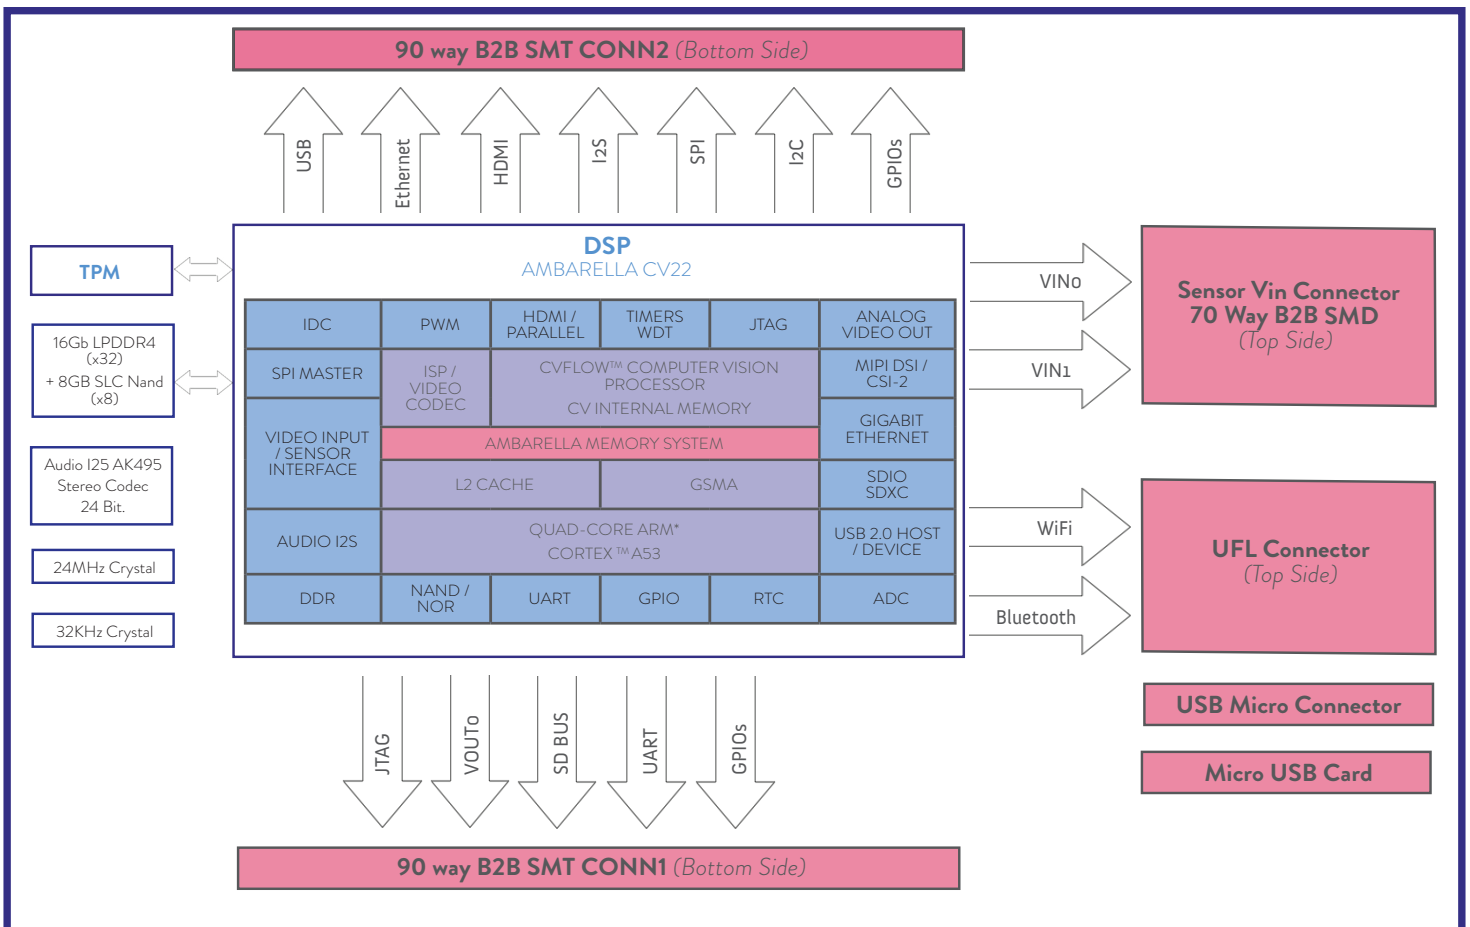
90 way B2B SMT CONN2 (Bottom Side)

USB
Ethernet
HDMI
I2S
SPI
I2C
GPIOs

TPM

16Gb LPDDR4 (x32) + 8GB SLC Nand (x8)

Audio I25 AK495 Stereo Codec 24 Bit.

24MHz Crystal

32KHz Crystal

DSP
AMBARELLA CV22

| IDC | PWM | HDMI / PARALLEL | TIMERS WDT | JTAG | ANALOG VIDEO OUT |
|---|---|---|---|---|---|
| SPI MASTER | ISP / VIDEO CODEC | CVFLOW™ COMPUTER VISION PROCESSOR CV INTERNAL MEMORY | | | MIPI DSI / CSI-2 |
| VIDEO INPUT / SENSOR INTERFACE | | | | | GIGABIT ETHERNET |
| | AMBARELLA MEMORY SYSTEM | | | | |
| | L2 CACHE | | GSMA | | SDIO SDXC |
| AUDIO I2S | QUAD-CORE ARM* CORTEX™ A53 | | | | USB 2.0 HOST / DEVICE |
| DDR | NAND / NOR | UART | GPIO | RTC | ADC |

VIN0
VIN1
WiFi
Bluetooth

Sensor Vin Connector 70 Way B2B SMD (Top Side)

UFL Connector (Top Side)

USB Micro Connector

Micro USB Card

JTAG
VOUT0
SD BUS
UART
GPIOs

90 way B2B SMT CONN1 (Bottom Side)